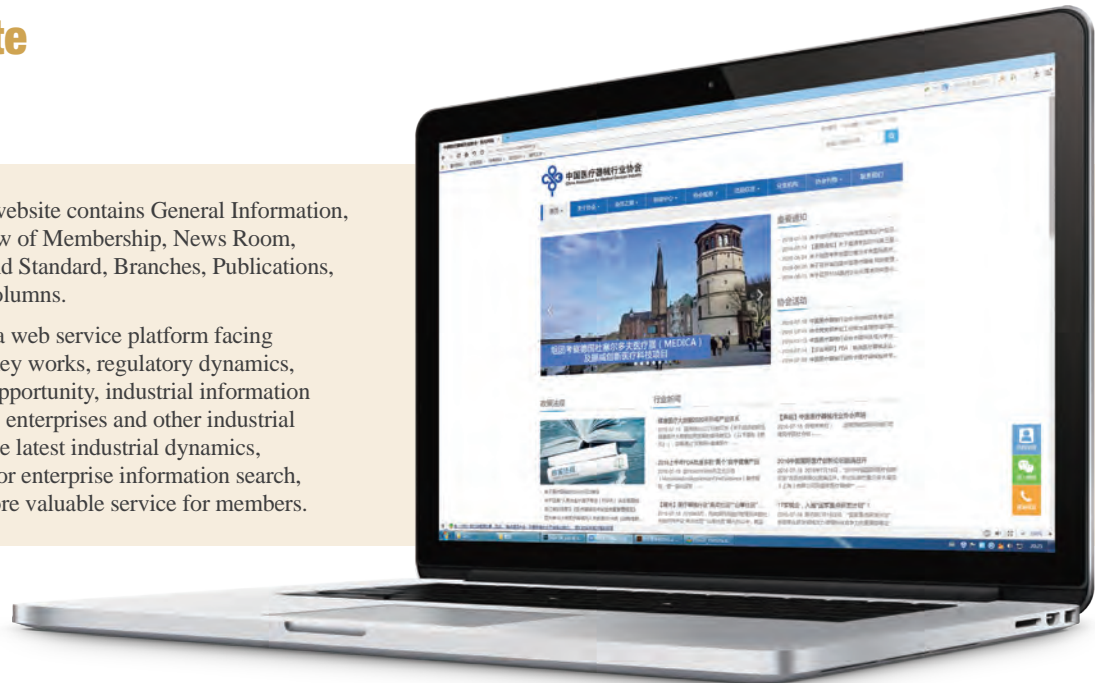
te

website contains General Information, w of Membership, News Room, d Standard, Branches, Publications, olumns.

a web service platform facing ey works, regulatory dynamics, pportunity, industrial information enterprises and other industrial e latest industrial dynamics, or enterprise information search, ore valuable service for members.

中国医疗器械行业协会

重要通知

协会活动

组团考察德国杜塞尔多夫医疗展（MEDICA）及捷威创新医疗科技项目

政策法规

行业新闻